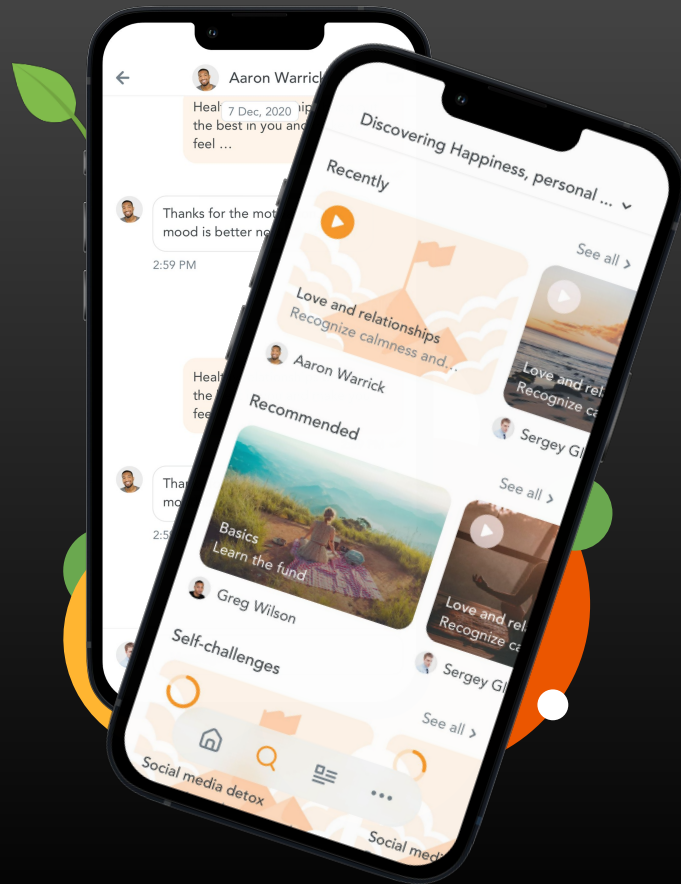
Aaron Warrick

7 Dec, 2020

Heal

the best in you and

feel ...

Thanks for the mot

mood is better ne

2:59 PM

Heal

the

fee

Tha

mo

2:5

Discovering Happiness, personal ...

Recently

See all

Love and relationships

Recognize calmness and...

Aaron Warrick

Love and rel

Recognize ca

Sergey Gl

Recommended

See all

Basics

Learn the fund

Greg Wilson

Love and rel

Recognize ca

Sergey Gl

Self-challenges

See all

Social media detox

Social med